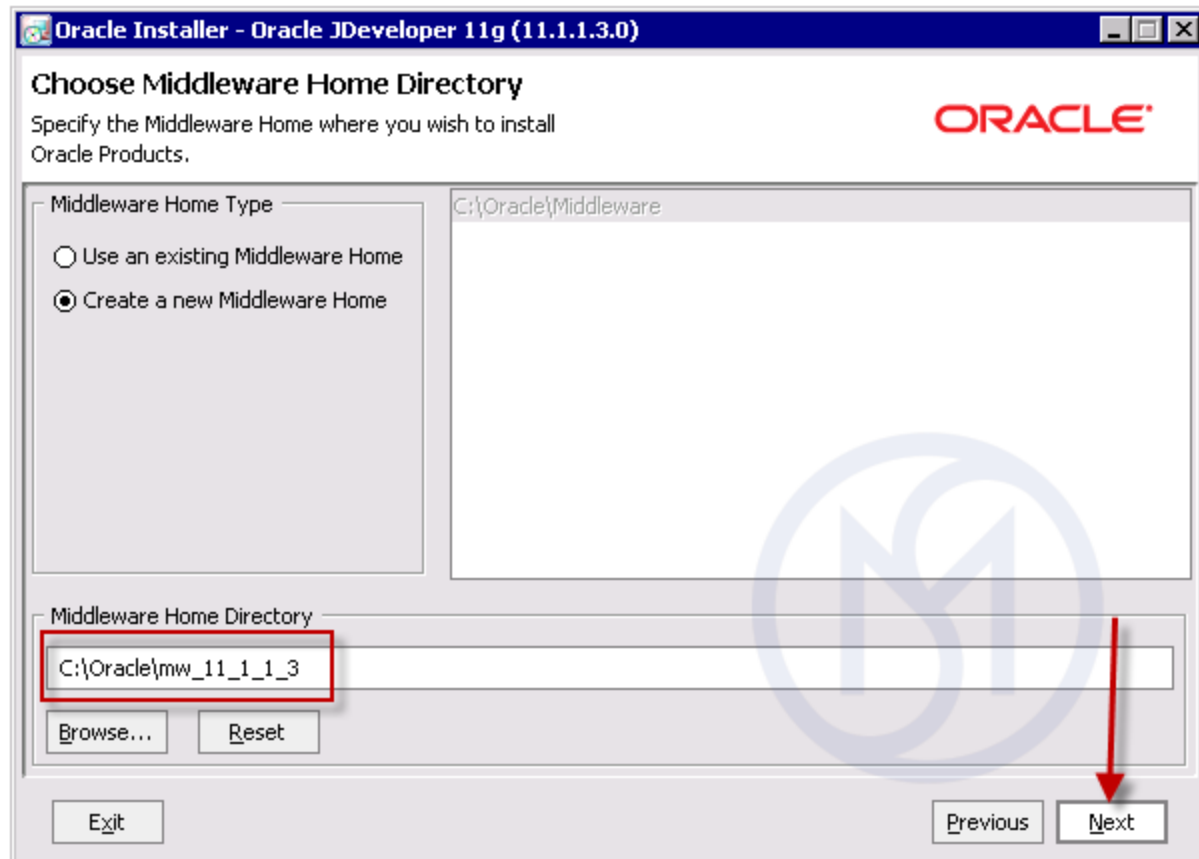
Oracle Installer - Oracle JDeveloper 11g (11.1.1.3.0)

Choose Middleware Home Directory

Specify the Middleware Home where you wish to install Oracle Products.

ORACLE

Middleware Home Type

Use an existing Middleware Home

Create a new Middleware Home

C:\Oracle\Middleware

Middleware Home Directory

C:\Oracle\mw_11_1_1_3

Browse...

Reset

Exit

Previous

Next